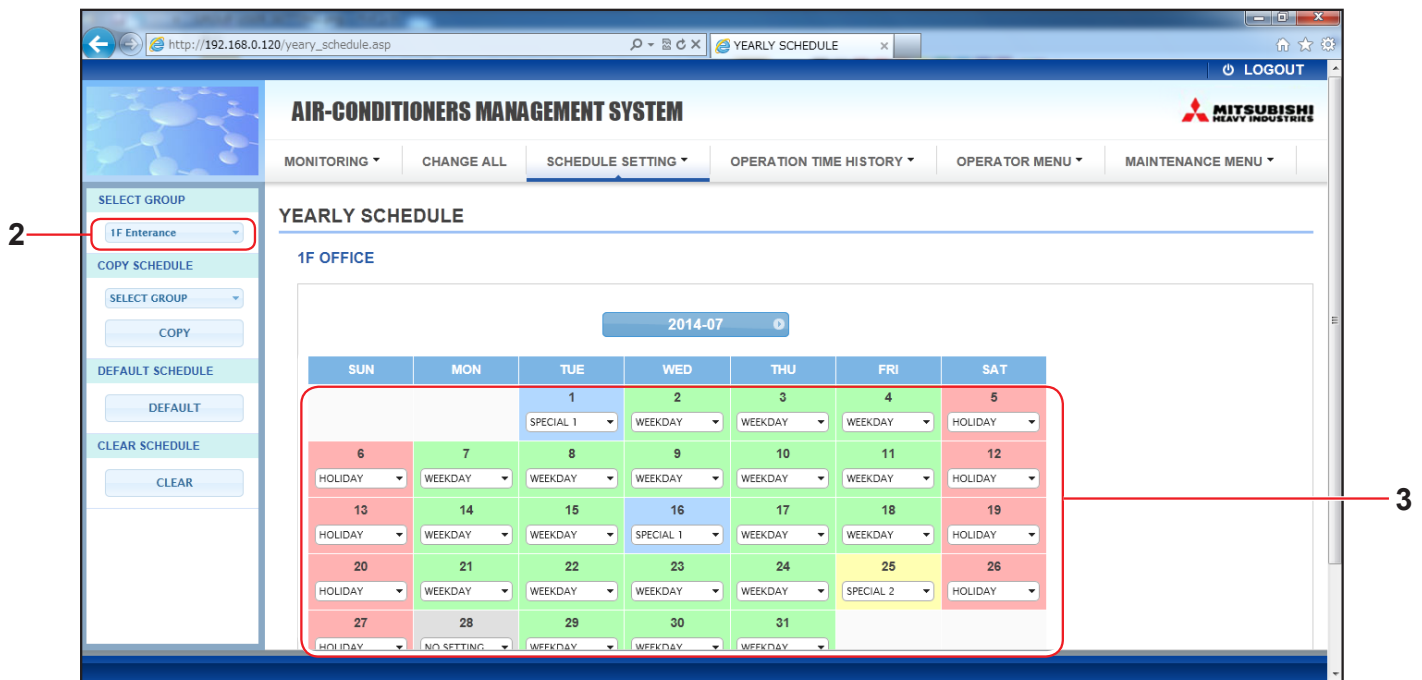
http://192.168.0.120/yeary_schedule.asp

YEARLY SCHEDULE

LOGOUT

AIR-CONDITIONERS MANAGEMENT SYSTEM

MITSUBISHI HEAVY INDUSTRIES

MONITORING | CHANGE ALL | SCHEDULE SETTING | OPERATION TIME HISTORY | OPERATOR MENU | MAINTENANCE MENU

SELECT GROUP

1F Enterance

COPY SCHEDULE

SELECT GROUP

COPY

DEFAULT SCHEDULE

DEFAULT

CLEAR SCHEDULE

CLEAR

2

YEARLY SCHEDULE

1F OFFICE

2014-07

| SUN | MON | TUE | WED | THU | FRI | SAT |
|---|---|---|---|---|---|---|
| | | 1 SPECIAL 1 | 2 WEEKDAY | 3 WEEKDAY | 4 WEEKDAY | 5 HOLIDAY |
| 6 HOLIDAY | 7 WEEKDAY | 8 WEEKDAY | 9 WEEKDAY | 10 WEEKDAY | 11 WEEKDAY | 12 HOLIDAY |
| 13 HOLIDAY | 14 WEEKDAY | 15 WEEKDAY | 16 SPECIAL 1 | 17 WEEKDAY | 18 WEEKDAY | 19 HOLIDAY |
| 20 HOLIDAY | 21 WEEKDAY | 22 WEEKDAY | 23 WEEKDAY | 24 WEEKDAY | 25 SPECIAL 2 | 26 HOLIDAY |
| 27 HOLIDAY | 28 NO SETTING | 29 WEEKDAY | 30 WEEKDAY | 31 WEEKDAY | | |

3